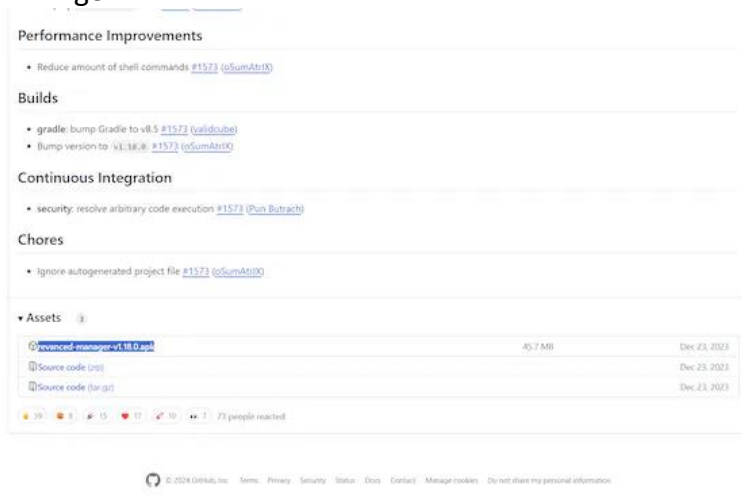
Performance Improvements

• Reduce amount of shell commands #1573 (oSumAtrIX)

Builds

• gradle: bump Gradle to v8.5 #1573 (validcube)
• Bump version to v1.18.0 #1573 (oSumAtrIX)

Continuous Integration

• security: resolve arbitrary code execution #1573 (Pun Butrach)

Chores

• Ignore autogenerated project file #1573 (oSumAtrIX)

▾ Assets 3

| | | |
|---|---|---|
| revanced-manager-v1.18.0.apk | 45.7 MB | Dec 23, 2023 |
| Source code (zip) | | Dec 23, 2023 |
| Source code (tar.gz) | | Dec 23, 2023 |

39 8 15 17 10 7 73 people reacted

© 2024 GitHub, Inc. Terms Privacy Security Status Docs Contact Manage cookies Do not share my personal information